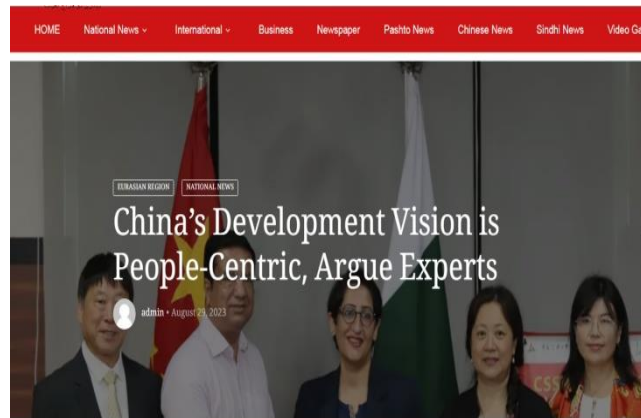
HOME National News ⌄ International ⌄ Business Newspaper Pashto News Chinese News Sindhi News Video Ga

EURASIAN REGION NATIONAL NEWS

China's Development Vision is People-Centric, Argue Experts

admin • August 29, 2023

CSS